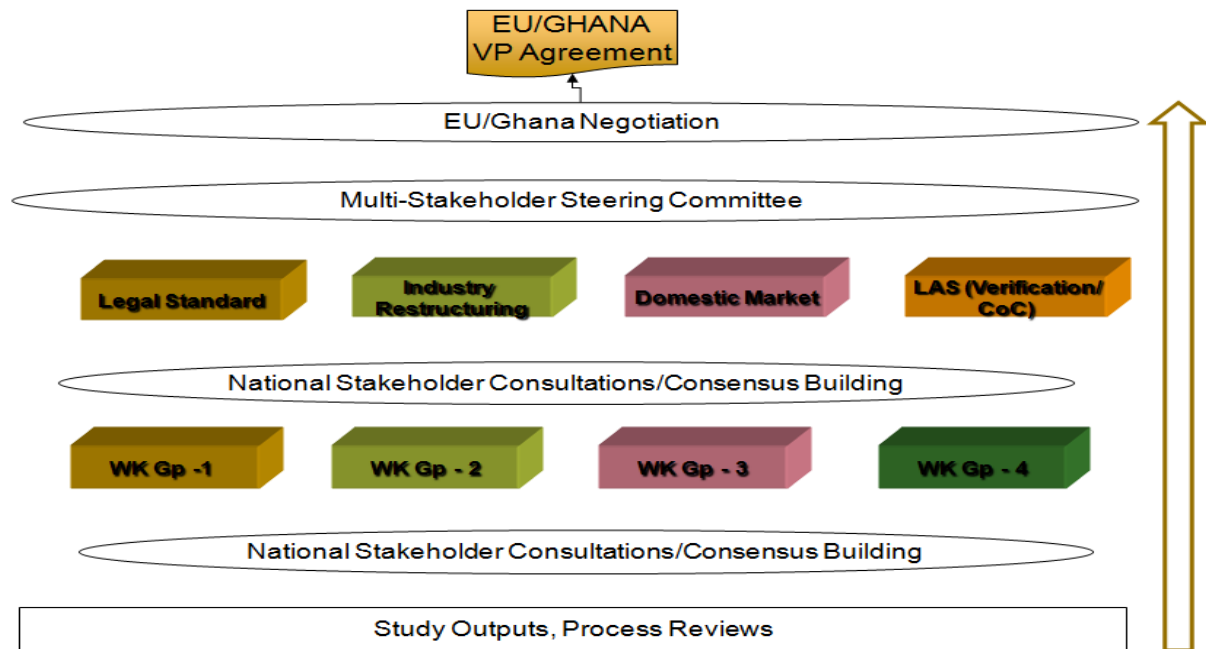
EU/GHANA VP Agreement

EU/Ghana Negotiation

Multi-Stakeholder Steering Committee

Legal Standard

Industry Restructuring

Domestic Market

LAS (Verification/ CoC)

National Stakeholder Consultations/Consensus Building

WK Gp -1

WK Gp - 2

WK Gp - 3

WK Gp - 4

National Stakeholder Consultations/Consensus Building

Study Outputs, Process Reviews